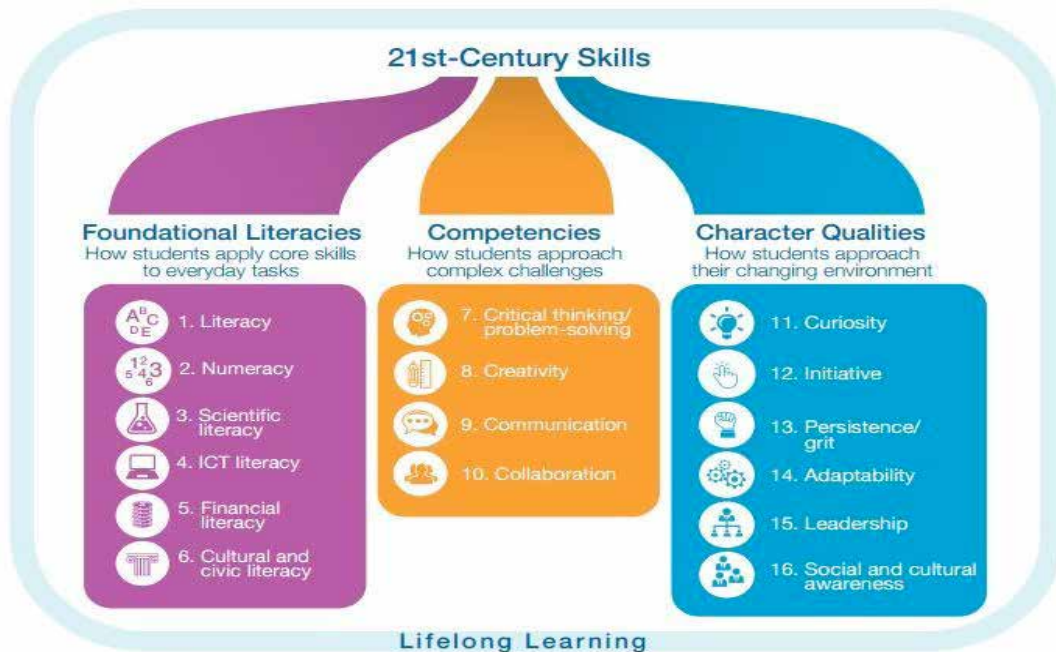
21st-Century Skills

Foundational Literacies
How students apply core skills to everyday tasks

ABCDE 1. Literacy
123456 2. Numeracy
3. Scientific literacy
4. ICT literacy
5. Financial literacy
6. Cultural and civic literacy

Competencies
How students approach complex challenges

7. Critical thinking/ problem-solving
8. Creativity
9. Communication
10. Collaboration

Character Qualities
How students approach their changing environment

11. Curiosity
12. Initiative
13. Persistence/ grit
14. Adaptability
15. Leadership
16. Social and cultural awareness

Lifelong Learning